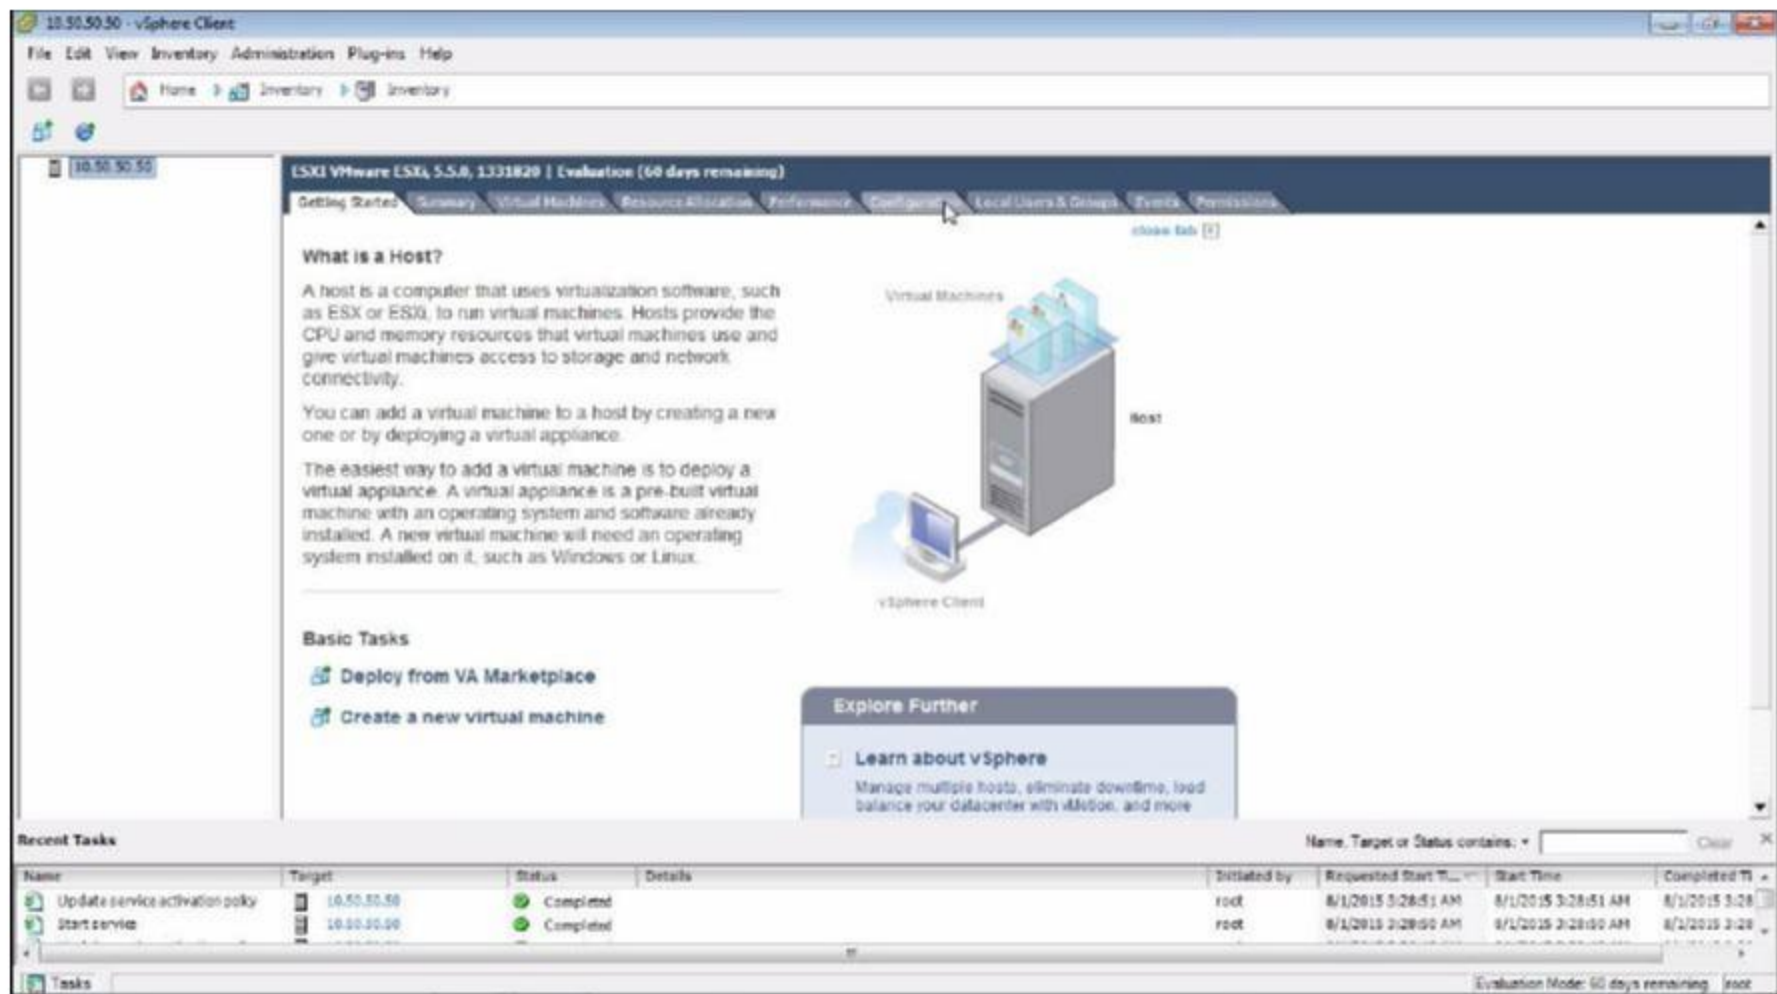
10.50.50.50 - vSphere Client

File Edit View Inventory Administration Plug-ins Help

Home Inventory Inventory

10.50.50.50

ESXI VMware ESXi, 5.5.0, 1331820 | Evaluation (60 days remaining)

Getting Started | Summary | Virtual Machines | Resource Allocation | Performance | Configuration | Local Users & Groups | Events | Permissions

close tab [x]

What is a Host?

A host is a computer that uses virtualization software, such as ESX or ESXi, to run virtual machines. Hosts provide the CPU and memory resources that virtual machines use and give virtual machines access to storage and network connectivity.

You can add a virtual machine to a host by creating a new one or by deploying a virtual appliance.

The easiest way to add a virtual machine is to deploy a virtual appliance. A virtual appliance is a pre-built virtual machine with an operating system and software already installed. A new virtual machine will need an operating system installed on it, such as Windows or Linux.

Virtual Machines

Host

vSphere Client

Basic Tasks

Deploy from VA Marketplace

Create a new virtual machine

Explore Further

Learn about vSphere

Manage multiple hosts, eliminate downtime, load balance your datacenter with vMotion, and more

Recent Tasks

Name, Target or Status contains: ▾ Clear

| Name | Target | Status | Details | Initiated by | Requested Start Ti... | Start Time | Completed Ti |
|---|---|---|---|---|---|---|---|
| Update service activation policy | 10.50.50.50 | Completed | | root | 8/1/2015 3:28:51 AM | 8/1/2015 3:28:51 AM | 8/1/2015 3:28 |
| Start service | 10.50.50.50 | Completed | | root | 8/1/2015 3:28:50 AM | 8/1/2015 3:28:50 AM | 8/1/2015 3:28 |

Tasks

Evaluation Mode: 60 days remaining root